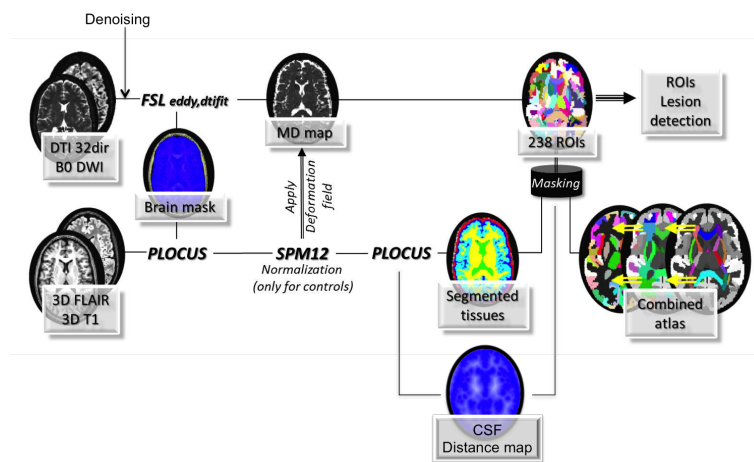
Denoising

FSL eddy,dtifit

DTI 32dir
B0 DWI

MD map

238 ROIs

ROIs
Lesion
detection

Brain mask

Apply
Deformation
field

Masking

PLOCUS

SPM12
Normalization
(only for controls)

PLOCUS

3D FLAIR
3D T1

Segmented
tissues

Combined
atlas

CSF
Distance map